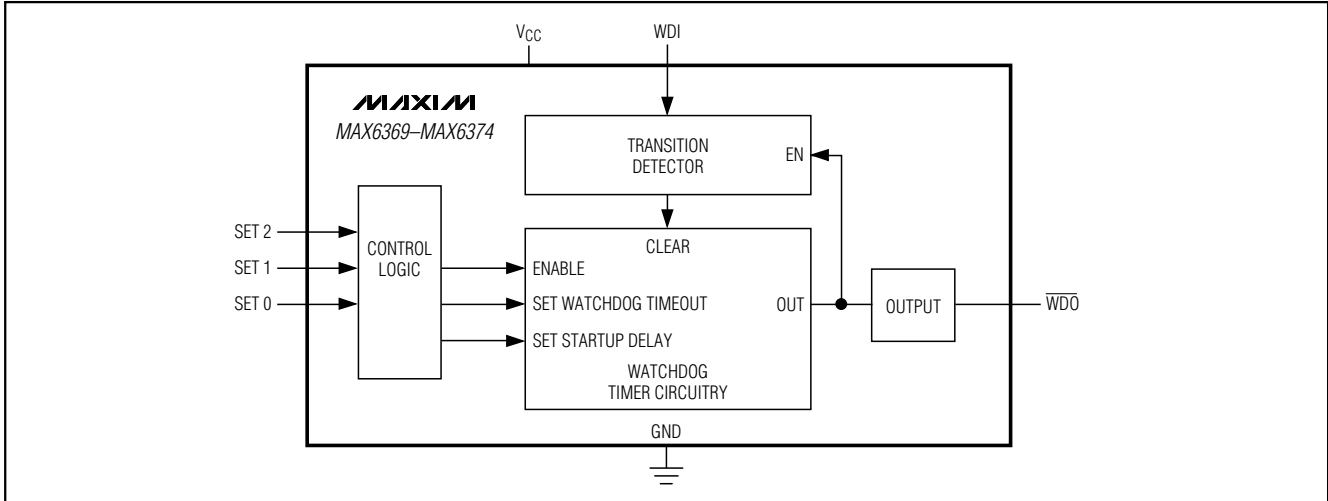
$V_{CC}$

WDI

MAXIM

MAX6369–MAX6374

TRANSITION DETECTOR

EN

SET 2

SET 1

SET 0

CONTROL LOGIC

CLEAR

ENABLE

SET WATCHDOG TIMEOUT

SET STARTUP DELAY

WATCHDOG TIMER CIRCUITRY

OUT

OUTPUT

$\overline{WDO}$

GND